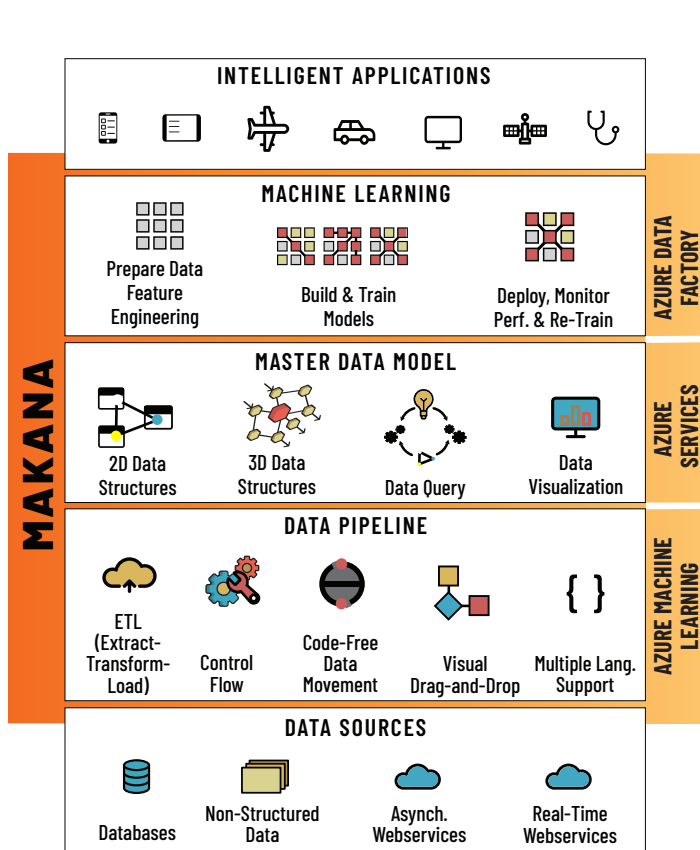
INTELLIGENT APPLICATIONS

MAKANA

MACHINE LEARNING

Prepare Data Feature Engineering

Build & Train Models

Deploy, Monitor Perf. & Re-Train

AZURE DATA FACTORY

MASTER DATA MODEL

2D Data Structures

3D Data Structures

Data Query

Data Visualization

AZURE SERVICES

DATA PIPELINE

ETL (Extract-Transform-Load)

Control Flow

Code-Free Data Movement

Visual Drag-and-Drop

{ }

Multiple Lang. Support

AZURE MACHINE LEARNING

DATA SOURCES

Databases

Non-Structured Data

Asynch. Webservices

Real-Time Webservices